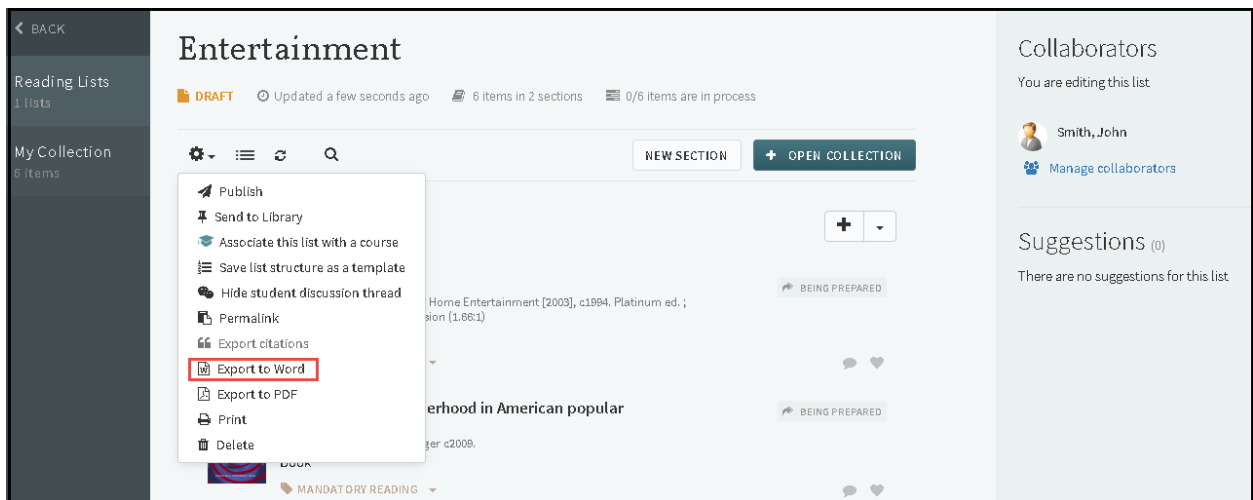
BACK

Reading Lists
1 lists

My Collection
6 items

Entertainment

DRAFT   Updated a few seconds ago   6 items in 2 sections   0/6 items are in process

NEW SECTION   + OPEN COLLECTION

Publish
Send to Library
Associate this list with a course
Save list structure as a template
Hide student discussion thread
Permalink
Export citations
Export to Word
Export to PDF
Print
Delete

BEING PREPARED

Home Entertainment [2003], c1994. Platinum ed. ;
sion (1.66:1)

erhood in American popular

BEING PREPARED

ger c2009.

Book

MANDATORY READING

Collaborators

You are editing this list

Smith, John

Manage collaborators

Suggestions (0)

There are no suggestions for this list